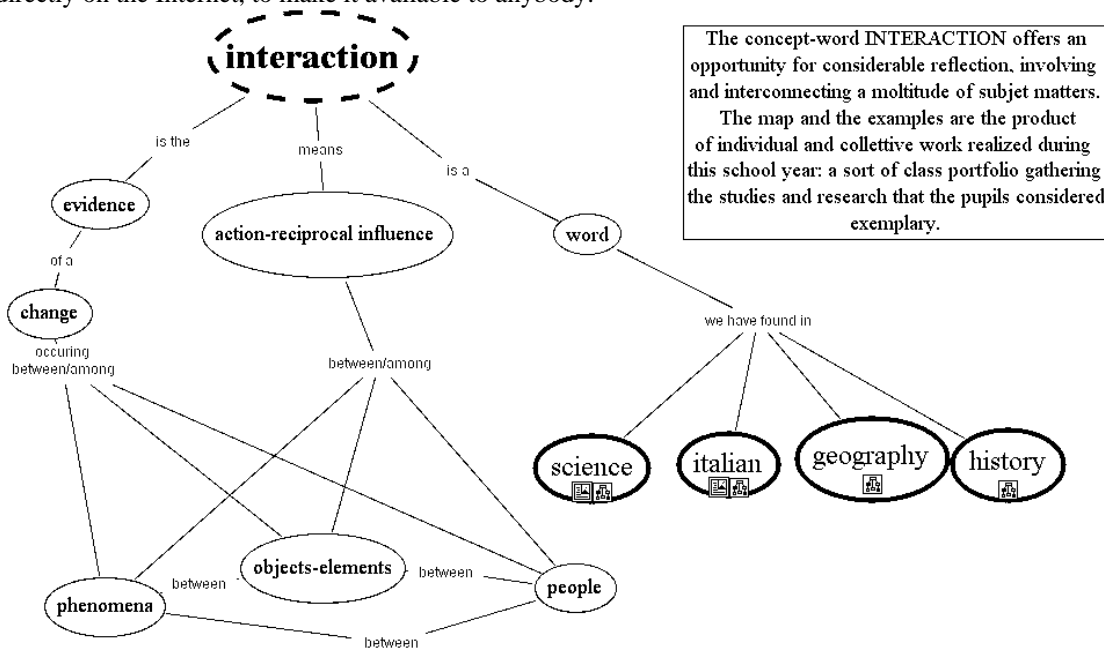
directly on the internet, to make it available to anybody.

interaction

is the

means

is a

evidence

action-reciprocal influence

word

of a

change

occuring between/among

between/among

we have found in

science

italian

geography

history

objects-elements

between

between

phenomena

people

between

The concept-word INTERACTION offers an opportunity for considerable reflection, involving and interconnecting a moltitude of subjet matters. The map and the examples are the product of individual and collettive work realized during this school year: a sort of class portfolio gathering the studies and research that the pupils considered exemplary.